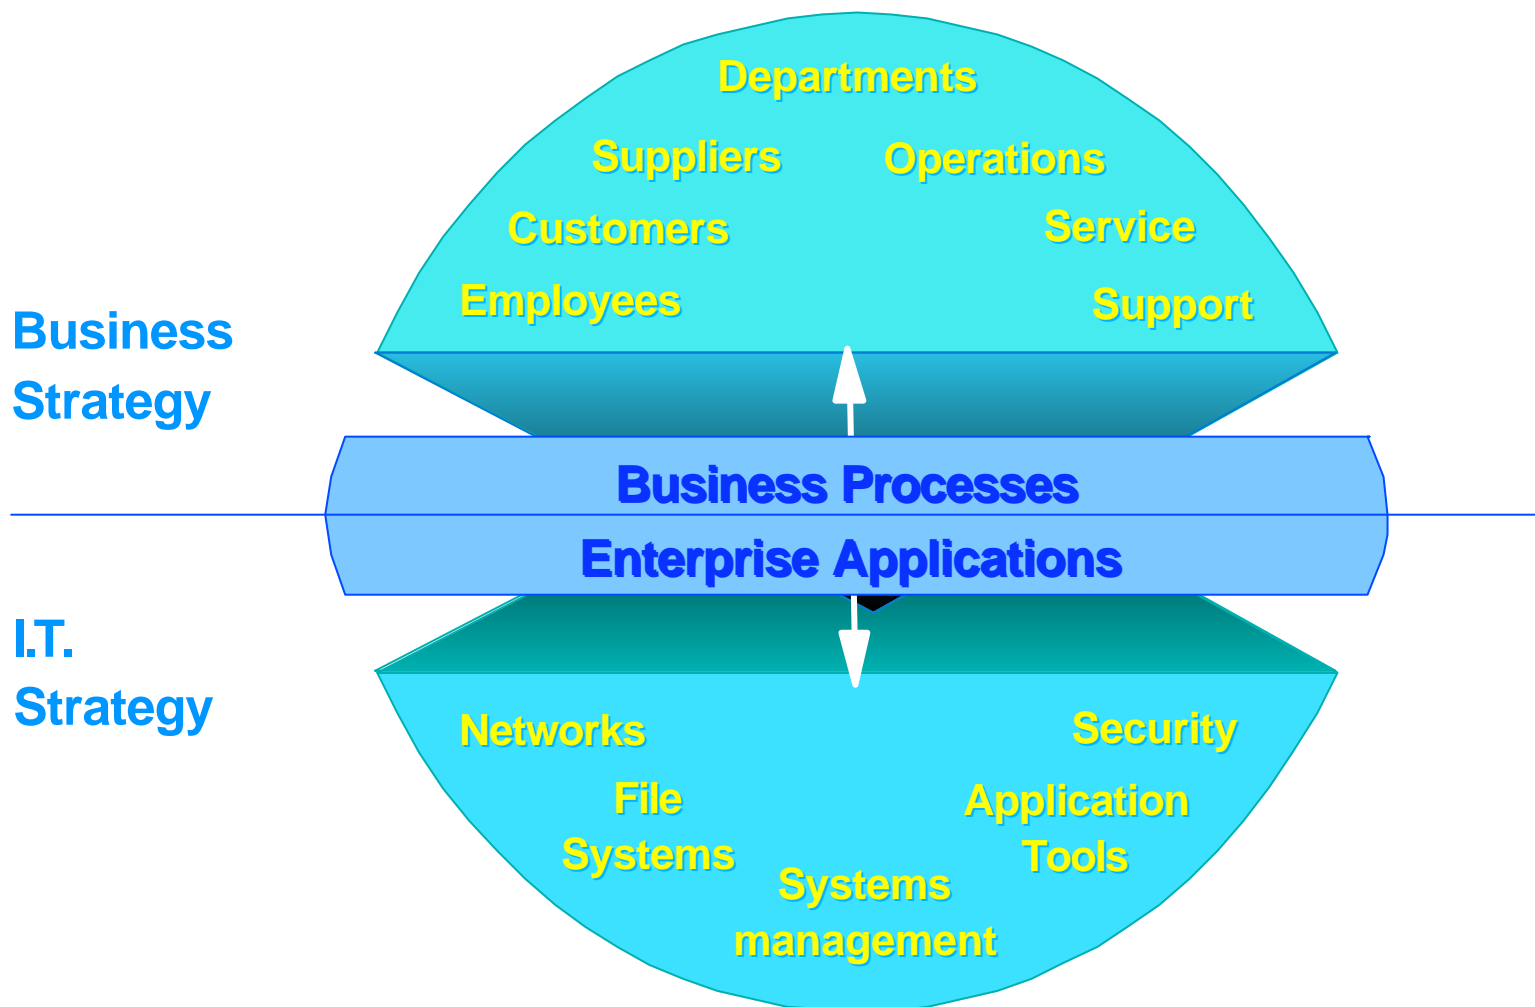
Departments

Suppliers

Operations

Customers

Service

Employees

Support

Business Strategy

Business Processes

Enterprise Applications

I.T. Strategy

Networks

Security

File Systems

Application Tools

Systems management